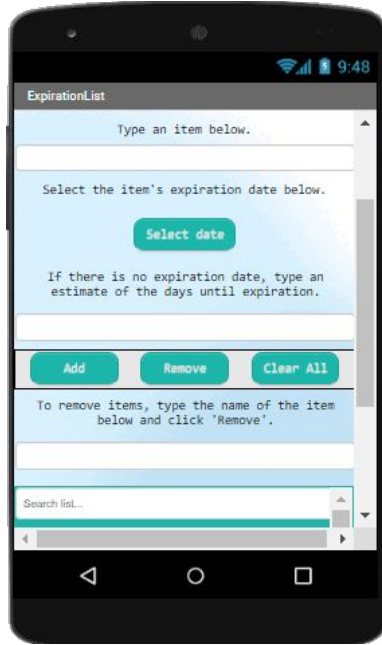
9:48

ExpirationList

Type an item below.

Select the item's expiration date below.

Select date

If there is no expiration date, type an estimate of the days until expiration.

Add

Remove

Clear All

To remove items, type the name of the item below and click 'Remove'.

Search list...